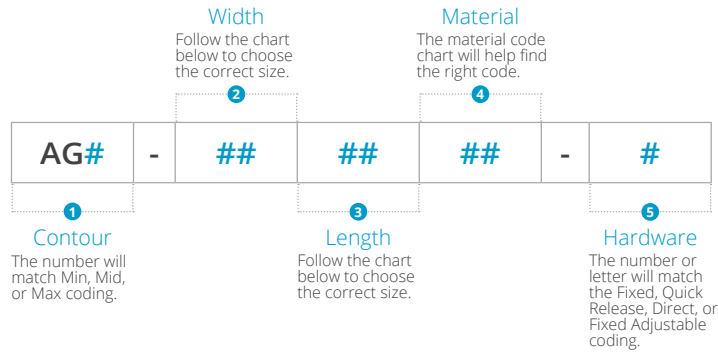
Width
Follow the chart below to choose the correct size.
2

Material
The material code chart will help find the right code.
4

AG# - ## ## ## - #

1
Contour
The number will match Min, Mid, or Max coding.

3
Length
Follow the chart below to choose the correct size.

5
Hardware
The number or letter will match the Fixed, Quick Release, Direct, or Fixed Adjustable coding.